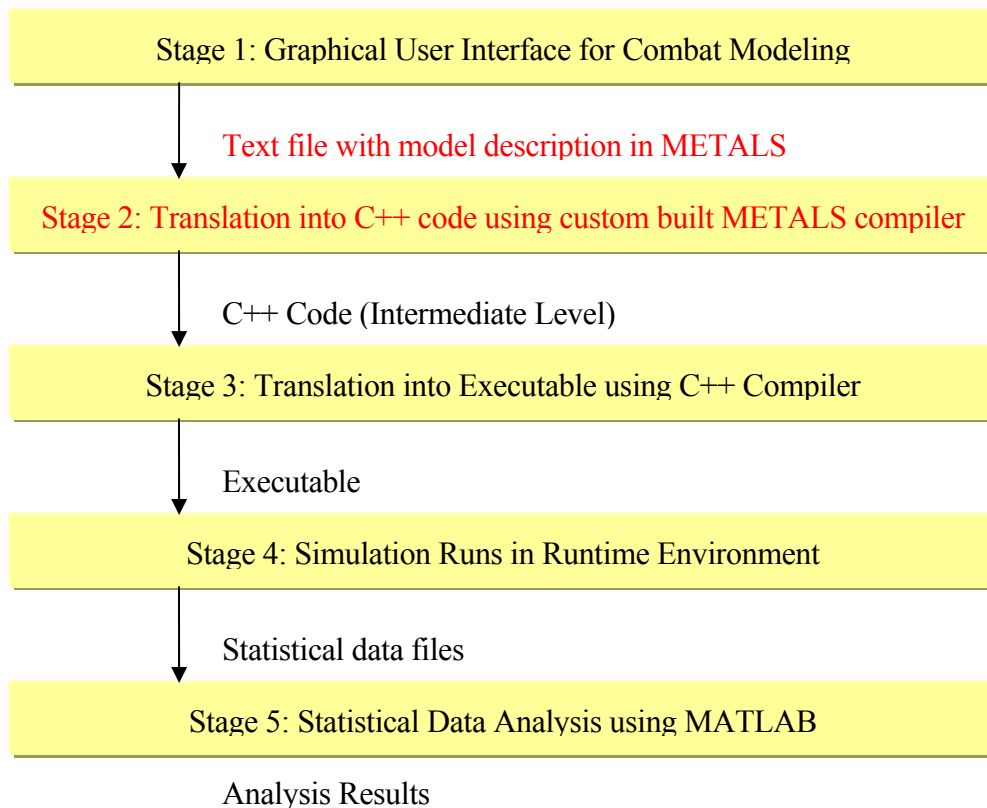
Stage 1: Graphical User Interface for Combat Modeling

Text file with model description in METALS

Stage 2: Translation into C++ code using custom built METALS compiler

C++ Code (Intermediate Level)

Stage 3: Translation into Executable using C++ Compiler

Executable

Stage 4: Simulation Runs in Runtime Environment

Statistical data files

Stage 5: Statistical Data Analysis using MATLAB

Analysis Results